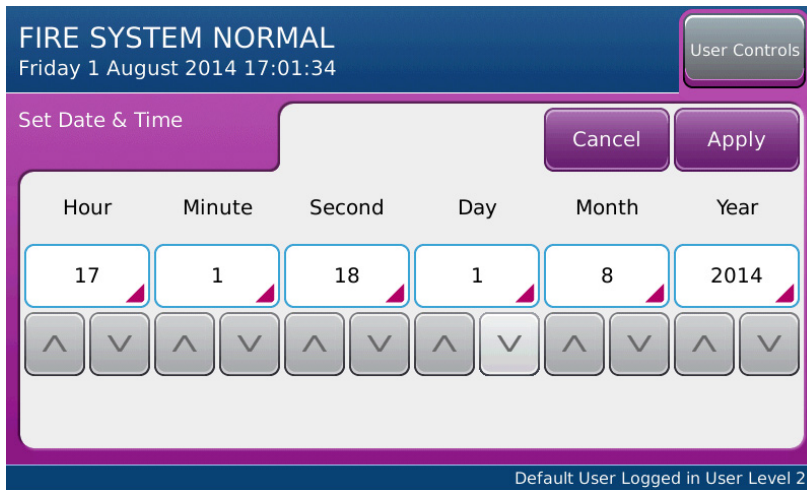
FIRE SYSTEM NORMAL
Friday 1 August 2014 17:01:34

User Controls

Set Date & Time

Cancel

Apply

| Hour | Minute | Second | Day | Month | Year |
|---|---|---|---|---|---|
| 17 | 1 | 18 | 1 | 8 | 2014 |

Default User Logged in User Level 2